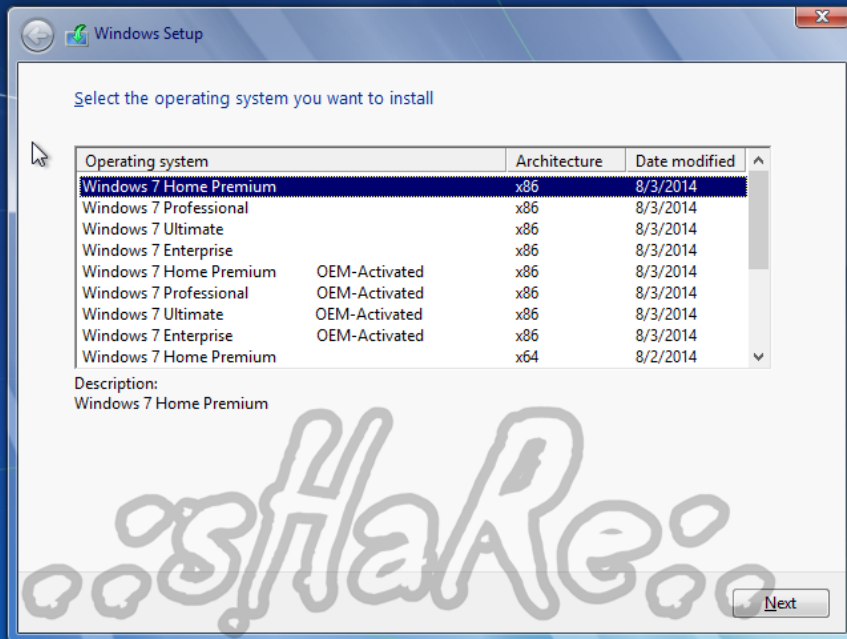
Windows Setup

Select the operating system you want to install

| Operating system | Architecture | Date modified |
|---|---|---|
| Windows 7 Home Premium | x86 | 8/3/2014 |
| Windows 7 Professional | x86 | 8/3/2014 |
| Windows 7 Ultimate | x86 | 8/3/2014 |
| Windows 7 Enterprise | x86 | 8/3/2014 |
| Windows 7 Home Premium OEM-Activated | x86 | 8/3/2014 |
| Windows 7 Professional OEM-Activated | x86 | 8/3/2014 |
| Windows 7 Ultimate OEM-Activated | x86 | 8/3/2014 |
| Windows 7 Enterprise OEM-Activated | x86 | 8/3/2014 |
| Windows 7 Home Premium | x64 | 8/2/2014 |

Description:
Windows 7 Home Premium

..sHaRe..

Next